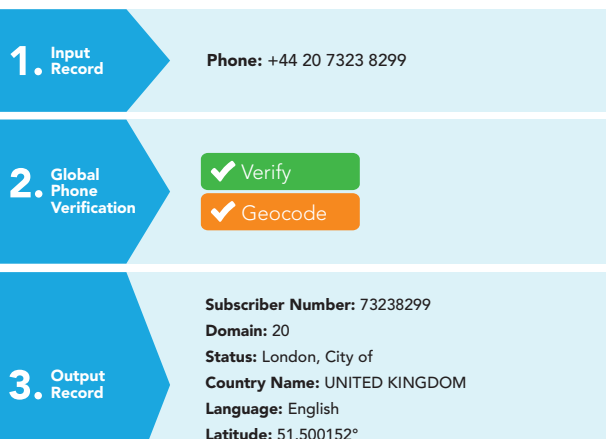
1. Input Record

Phone: +44 20 7323 8299

2. Global Phone Verification

Verify

Geocode

3. Output Record

Subscriber Number: 73238299
Domain: 20
Status: London, City of
Country Name: UNITED KINGDOM
Language: English
Latitude: 51.500152°